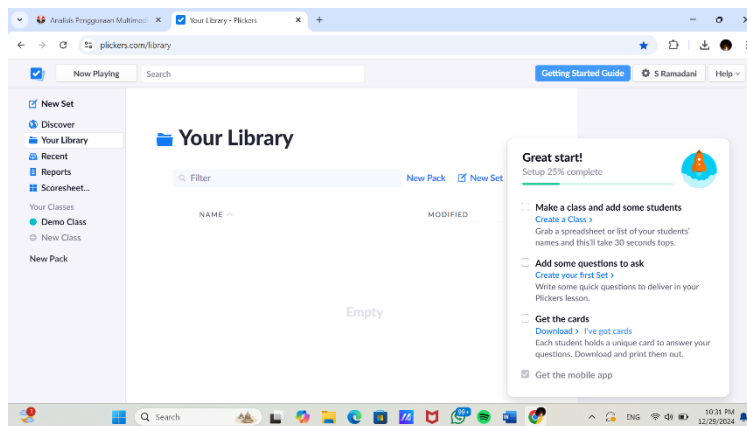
Analisis Penggunaan Multimedi ×
Your Library - Plickers ×
+
plickers.com/library

Now Playing
Search
Getting Started Guide
S Ramadani
Help

New Set
Discover
Your Library
Recent
Reports
Scoresheet...
Your Classes
Demo Class
New Class
New Pack

Your Library
Filter
New Pack
New Set
NAME
MODIFIED
Empty

Great start!
Setup 25% complete

Make a class and add some students
Create a Class ›
Grab a spreadsheet or list of your students' names and this'll take 30 seconds tops.

Add some questions to ask
Create your first Set ›
Write some quick questions to deliver in your Plickers lesson.

Get the cards
Download › I've got cards
Each student holds a unique card to answer your questions. Download and print them out.

Get the mobile app

Search
99+
ENG
10:31 PM
12/29/2024